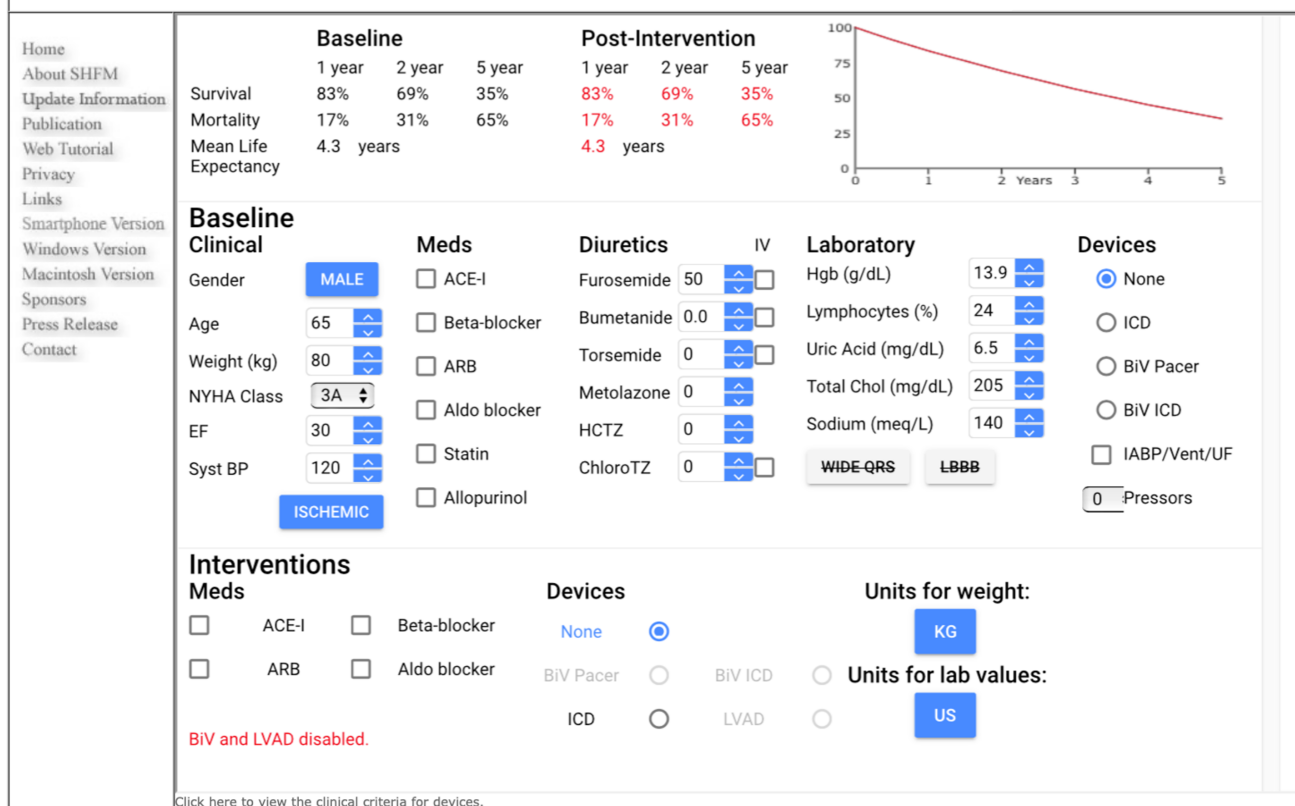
Home
About SHFM
Update Information
Publication
Web Tutorial
Privacy
Links
Smartphone Version
Windows Version
Macintosh Version
Sponsors
Press Release
Contact

| | Baseline | | | Post-Intervention | | |
|---|---|---|---|---|---|---|
| | 1 year | 2 year | 5 year | 1 year | 2 year | 5 year |
| Survival | 83% | 69% | 35% | 83% | 69% | 35% |
| Mortality | 17% | 31% | 65% | 17% | 31% | 65% |
| Mean Life Expectancy | 4.3 years | | | 4.3 years | | |

100
75
50
25
0
0 1 2 Years 3 4 5

Baseline
Clinical
Gender MALE
Age 65
Weight (kg) 80
NYHA Class 3A
EF 30
Syst BP 120
ISCHEMIC

Meds
ACE-I
Beta-blocker
ARB
Aldo blocker
Statin
Allopurinol

Diuretics IV
Furosemide 50
Bumetanide 0.0
Torsemide 0
Metolazone 0
HCTZ 0
ChloroTZ 0

Laboratory
Hgb (g/dL) 13.9
Lymphocytes (%) 24
Uric Acid (mg/dL) 6.5
Total Chol (mg/dL) 205
Sodium (meq/L) 140
WIDE QRS LBBB

Devices
None
ICD
BiV Pacer
BiV ICD
IABP/Vent/UF
0 Pressors

Interventions
Meds
ACE-I Beta-blocker
ARB Aldo blocker
BiV and LVAD disabled.

Devices
None
BiV Pacer BiV ICD
ICD LVAD

Units for weight:
KG
Units for lab values:
US

Click here to view the clinical criteria for devices.